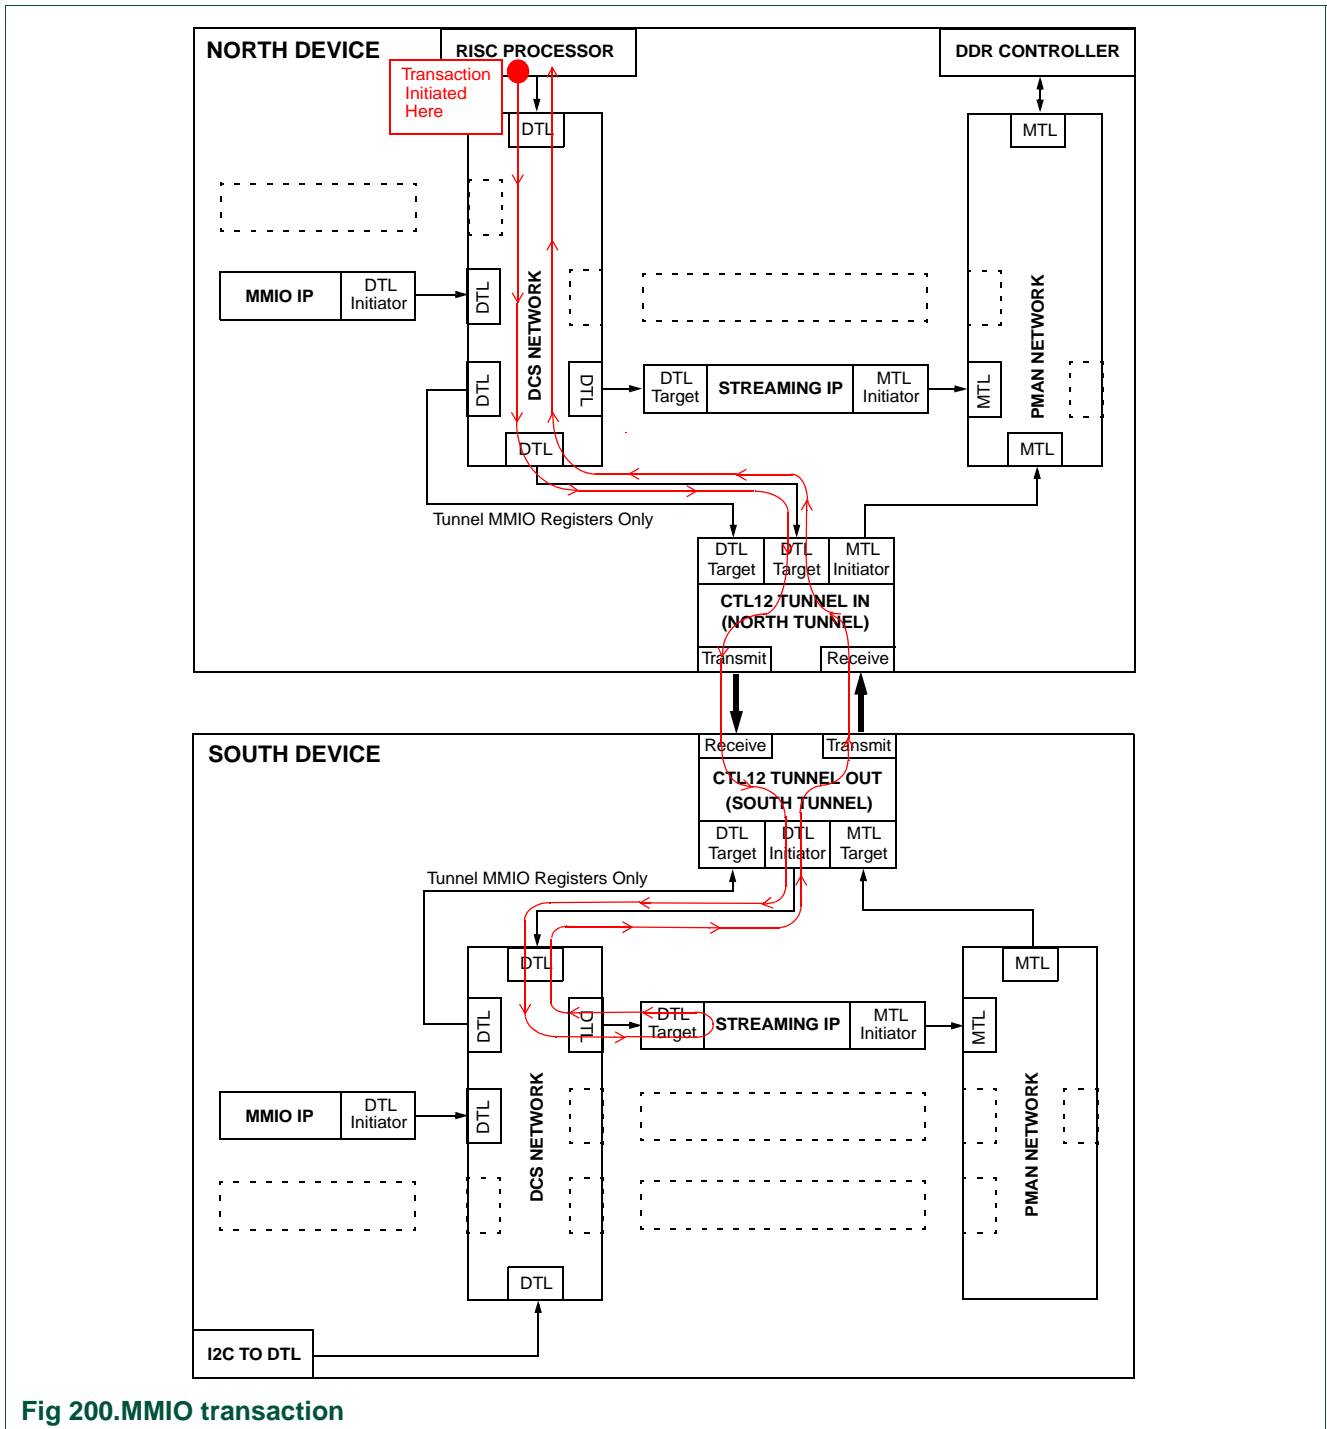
NORTH DEVICE
RISC PROCESSOR
DDR CONTROLLER
Transaction Initiated Here
DTL
MTL
MMIO IP
DTL Initiator
DTL
DCS NETWORK
DTL
DTL
DTL Target
STREAMING IP
MTL Initiator
MTL
PMAN NETWORK
DTL
MTL
Tunnel MMIO Registers Only
DTL Target
DTL Target
MTL Initiator
CTL12 TUNNEL IN (NORTH TUNNEL)
Transmit
Receive
SOUTH DEVICE
Receive
Transmit
CTL12 TUNNEL OUT (SOUTH TUNNEL)
DTL Target
DTL Initiator
MTL Target
Tunnel MMIO Registers Only
DTL
MTL
DTL
DTL
DTL Target
STREAMING IP
MTL Initiator
MTL
MMIO IP
DTL Initiator
DTL
DCS NETWORK
PMAN NETWORK
DTL
I2C TO DTL
Fig 200.MMIO transaction